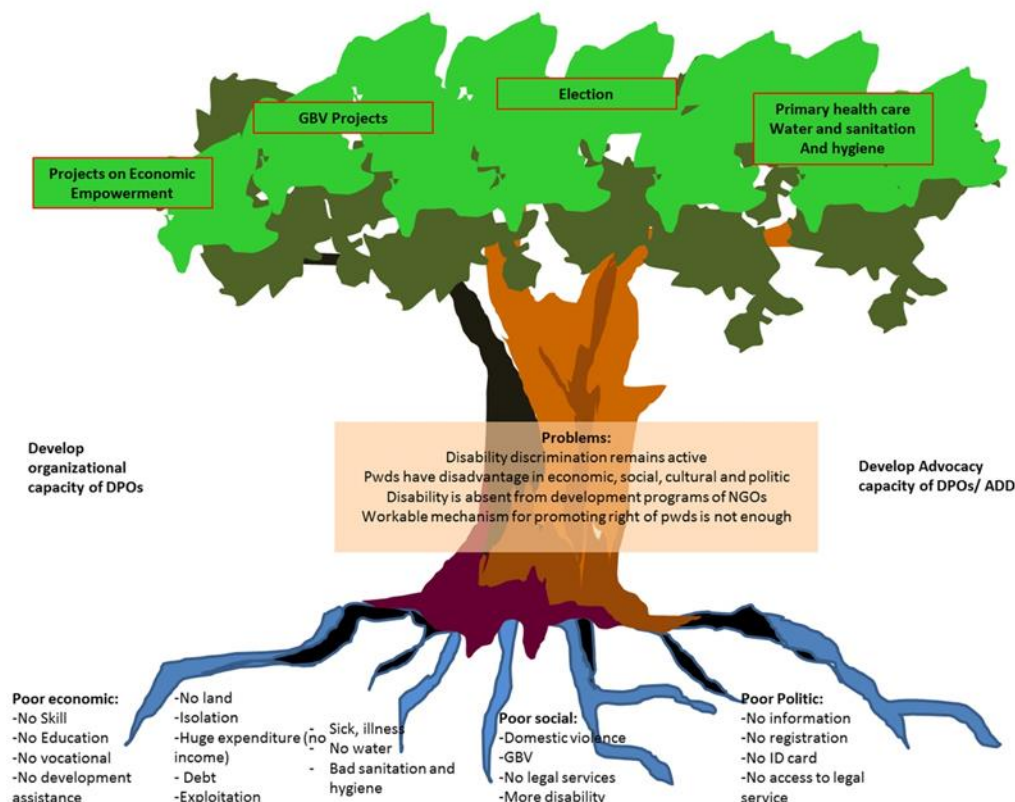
GBV Projects

Election

Primary health care
Water and sanitation
And hygiene

Projects on Economic Empowerment

Develop organizational capacity of DPOs

Problems:
Disability discrimination remains active
Pwds have disadvantage in economic, social, cultural and politic
Disability is absent from development programs of NGOs
Workable mechanism for promoting right of pwds is not enough

Develop Advocacy capacity of DPOs/ ADD

Poor economic:
-No Skill
-No Education
-No vocational
-No development assistance

-No land
-Isolation
-Huge expenditure (no income)
- Debt
-Exploitation

- Sick, illness
- No water
- Bad sanitation and hygiene

Poor social:
-Domestic violence
-GBV
-No legal services
-More disability

Poor Politic:
-No information
-No registration
-No ID card
-No access to legal service